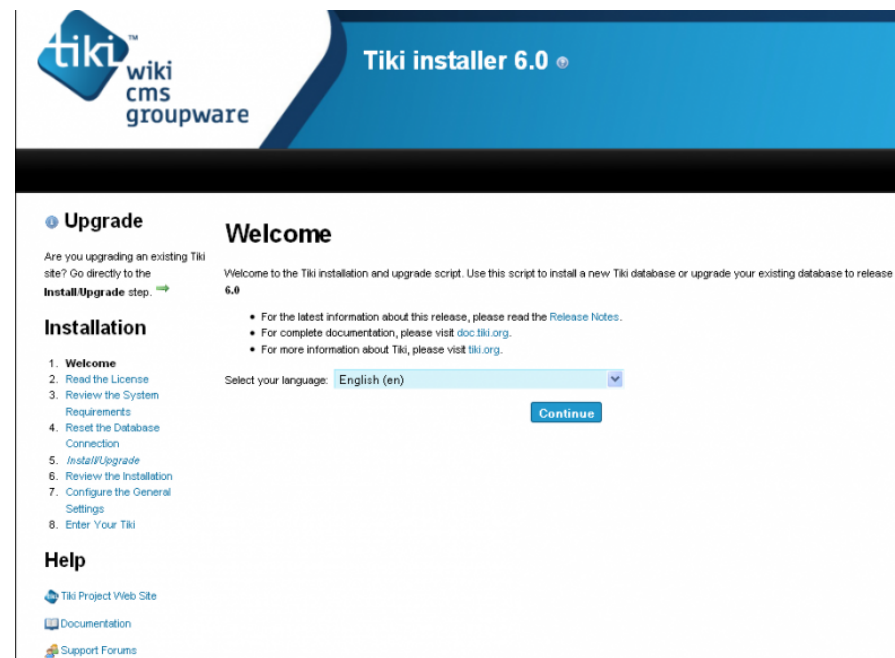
tiki™ wiki cms groupware

Tiki installer 6.0

Upgrade

Are you upgrading an existing Tiki site? Go directly to the **Install/Upgrade** step.

Installation

1. **Welcome**
2. Read the License
3. Review the System Requirements
4. Reset the Database Connection
5. *Install/Upgrade*
6. Review the Installation
7. Configure the General Settings
8. Enter Your Tiki

Help

Tiki Project Web Site

Documentation

Support Forums

Welcome

Welcome to the Tiki installation and upgrade script. Use this script to install a new Tiki database or upgrade your existing database to release **6.0**

- For the latest information about this release, please read the Release Notes.
- For complete documentation, please visit doc.tiki.org.
- For more information about Tiki, please visit tiki.org.

Select your language: English (en)

Continue